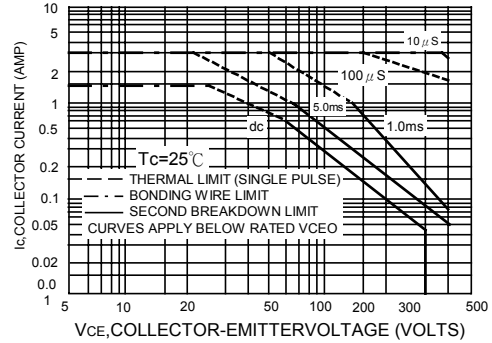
10
5
2
1
0.5
0.2
0.1
0.05
0.02
0.0
1
IC,COLLECTOR CURRENT (AMP)
10 μ S
100 μ S
5.0ms
1.0ms
dc
Tc=25℃
THERMAL LIMIT (SINGLE PULSE)
BONDING WIRE LIMIT
SECOND BREAKDOWN LIMIT
CURVES APPLY BELOW RATED VCEO
5
10
20
50
100
200
300
500
VCE,COLLECTOR-EMITTERVOLTAGE (VOLTS)